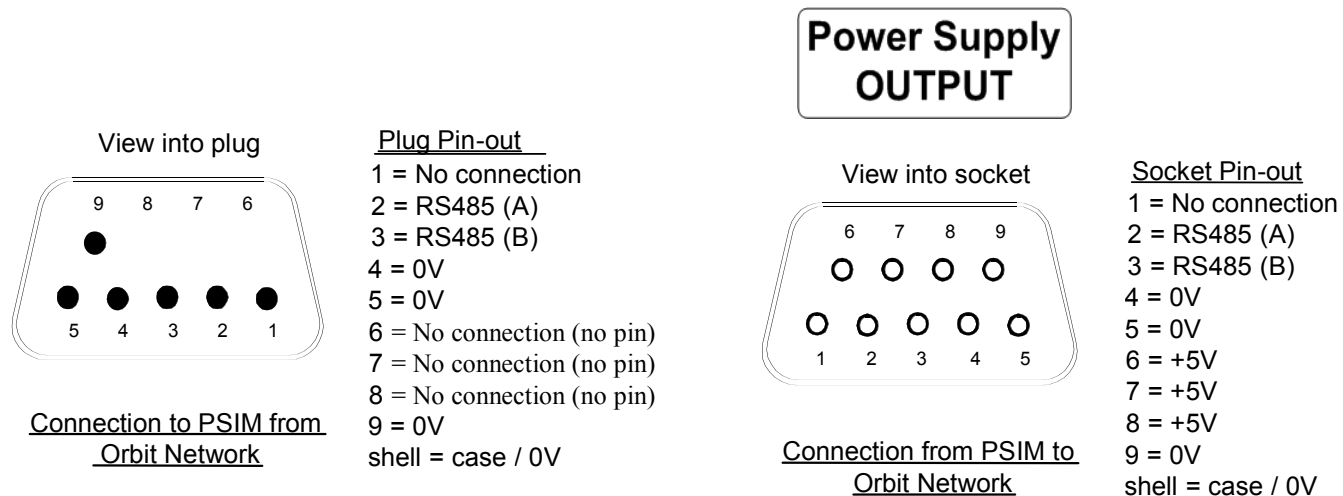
Power Supply
OUTPUT

View into plug

9 8 7 6

5 4 3 2 1

Connection to PSIM from Orbit Network

Plug Pin-out
1 = No connection
2 = RS485 (A)
3 = RS485 (B)
4 = 0V
5 = 0V
6 = No connection (no pin)
7 = No connection (no pin)
8 = No connection (no pin)
9 = 0V
shell = case / 0V

View into socket

6 7 8 9

1 2 3 4 5

Connection from PSIM to Orbit Network

Socket Pin-out
1 = No connection
2 = RS485 (A)
3 = RS485 (B)
4 = 0V
5 = 0V
6 = +5V
7 = +5V
8 = +5V
9 = 0V
shell = case / 0V